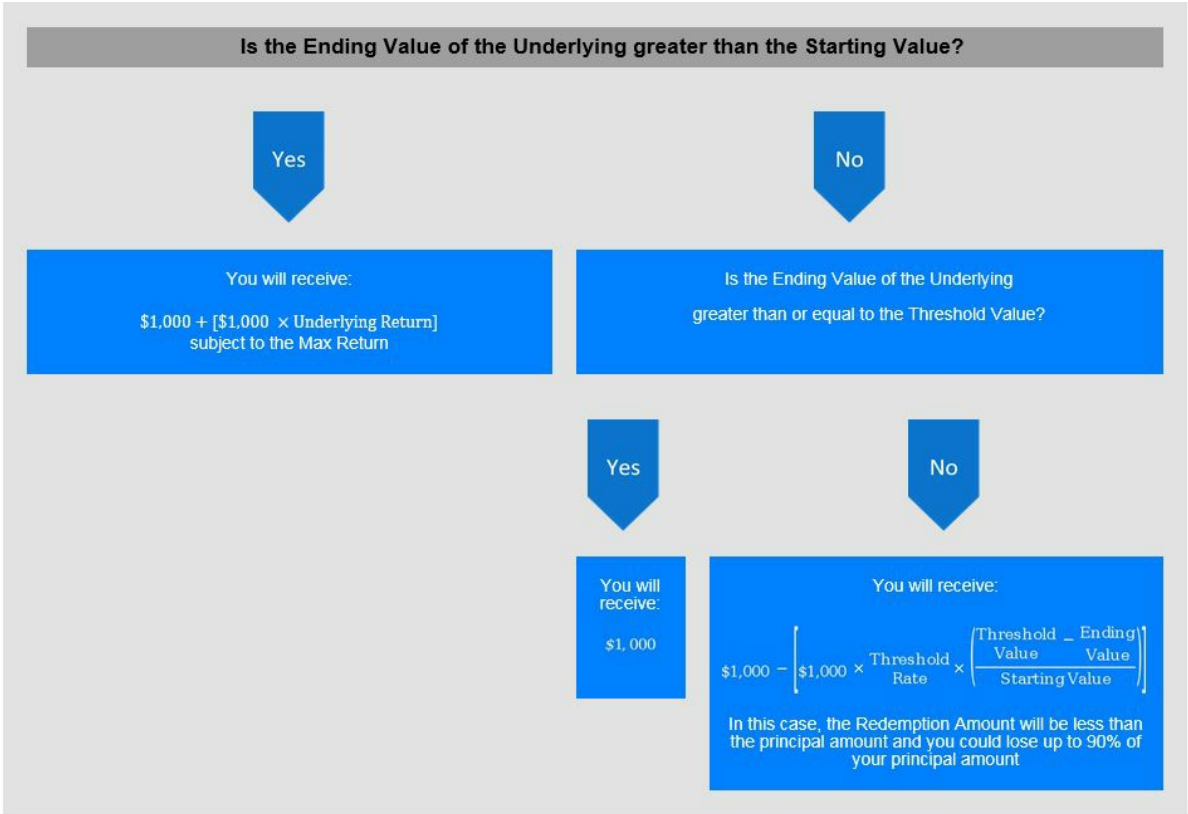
Is the Ending Value of the Underlying greater than the Starting Value?

Yes

No

You will receive:

$\$1{,}000 + [\$1{,}000 \times \text{Underlying Return}]$ subject to the Max Return

Is the Ending Value of the Underlying greater than or equal to the Threshold Value?

Yes

No

You will receive:

$\$1{,}000$

You will receive:

$\$1{,}000 - \left[\$1{,}000 \times \frac{\text{Threshold}}{\text{Rate}} \times \left(\frac{\text{Threshold Value} - \text{Ending Value}}{\text{Starting Value}}\right)\right]$

In this case, the Redemption Amount will be less than the principal amount and you could lose up to 90% of your principal amount